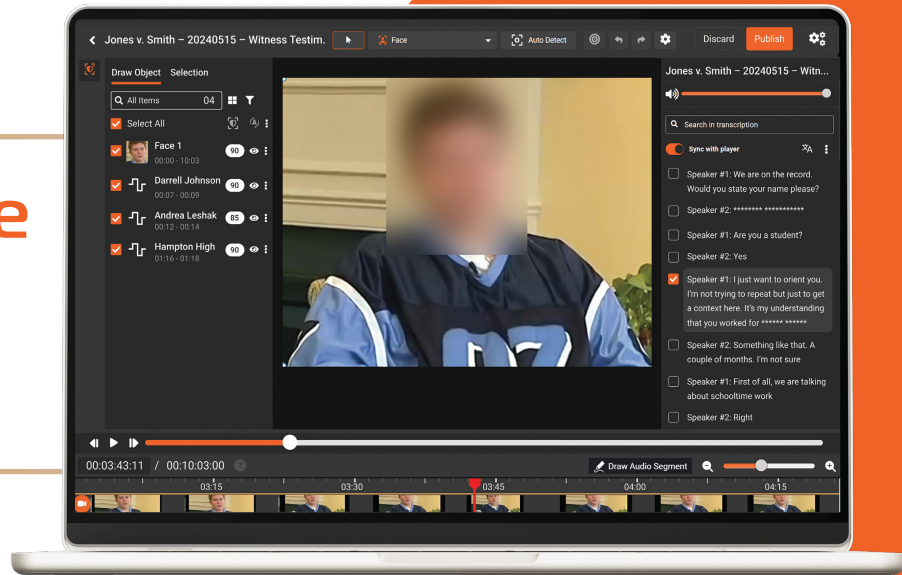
e

Jones v. Smith – 20240515 – Witness Testim.
Face
Auto Detect
Discard
Publish

Draw Object
Selection
All Items 04
Select All
Face 1
00:00 - 10:03
90
Darrell Johnson
00:07 - 00:09
90
Andrea Leshak
00:12 - 00:14
85
Hampton High
01:16 - 01:18
90

Jones v. Smith – 20240515 – Witn...
Search in transcription
Sync with player
Speaker #1: We are on the record. Would you state your name please?
Speaker #2: ******** ***********
Speaker #1: Are you a student?
Speaker #2: Yes
Speaker #1: I just want to orient you. I'm not trying to repeat but just to get a context here. It's my understanding that you worked for ***** ******
Speaker #2: Something like that. A couple of months. I'm not sure
Speaker #1: First of all, we are talking about schooltime work
Speaker #2: Right

00:03:43:11 / 00:10:03:00
Draw Audio Segment
03:15
03:30
03:45
04:00
04:15